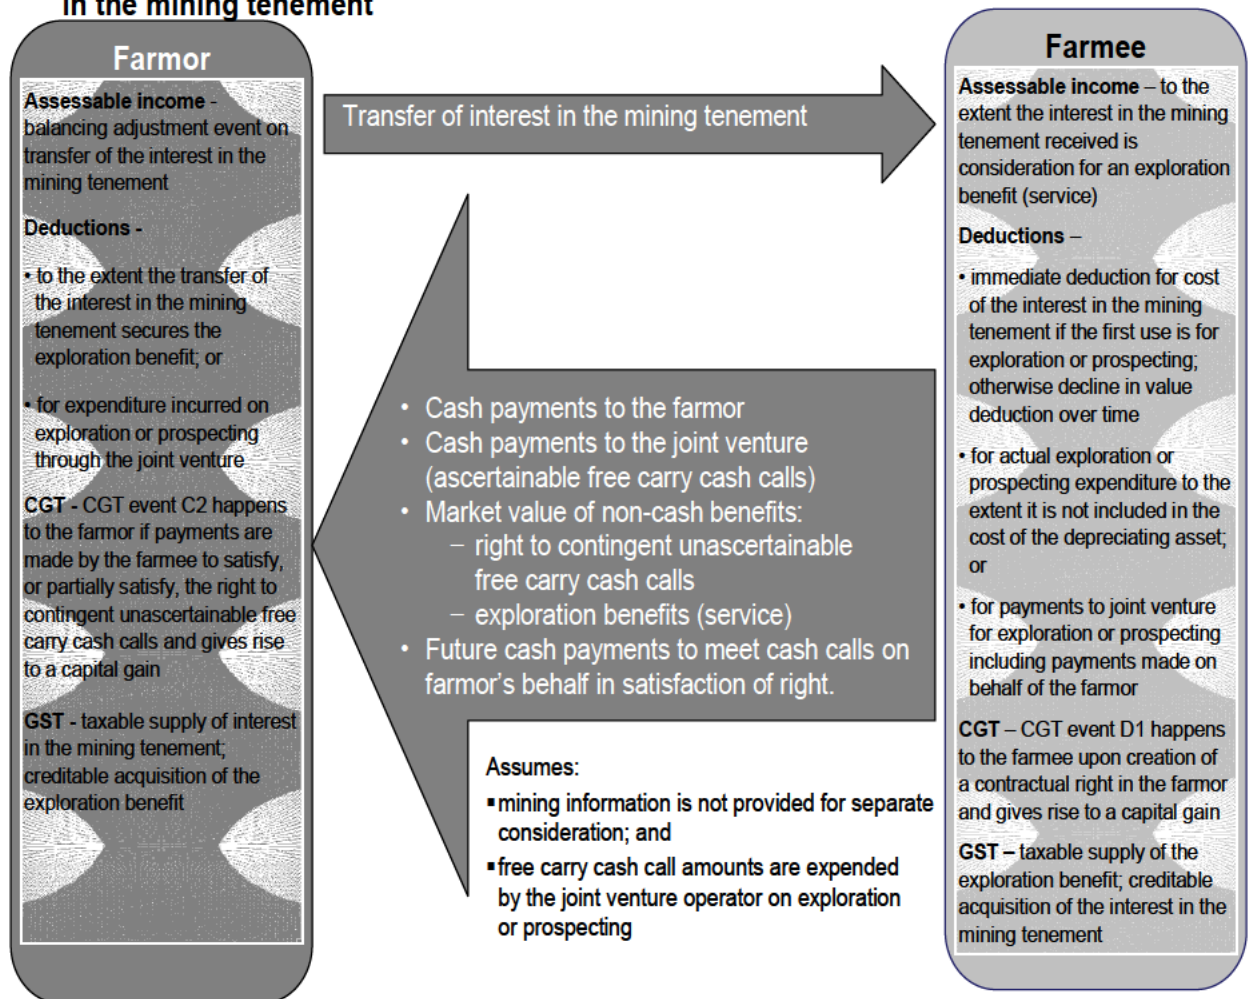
in the mining tenement

Farmor

**Assessable income** - balancing adjustment event on transfer of the interest in the mining tenement

**Deductions** -

• to the extent the transfer of the interest in the mining tenement secures the exploration benefit; or

• for expenditure incurred on exploration or prospecting through the joint venture

**CGT** - CGT event C2 happens to the farmor if payments are made by the farmee to satisfy, or partially satisfy, the right to contingent unascertainable free carry cash calls and gives rise to a capital gain

**GST** - taxable supply of interest in the mining tenement; creditable acquisition of the exploration benefit

Transfer of interest in the mining tenement

• Cash payments to the farmor
• Cash payments to the joint venture (ascertainable free carry cash calls)
• Market value of non-cash benefits:
  – right to contingent unascertainable free carry cash calls
  – exploration benefits (service)
• Future cash payments to meet cash calls on farmor's behalf in satisfaction of right.

Assumes:
▪ mining information is not provided for separate consideration; and
▪ free carry cash call amounts are expended by the joint venture operator on exploration or prospecting

Farmee

**Assessable income** – to the extent the interest in the mining tenement received is consideration for an exploration benefit (service)

**Deductions** –

• immediate deduction for cost of the interest in the mining tenement if the first use is for exploration or prospecting; otherwise decline in value deduction over time

• for actual exploration or prospecting expenditure to the extent it is not included in the cost of the depreciating asset; or

• for payments to joint venture for exploration or prospecting including payments made on behalf of the farmor

**CGT** – CGT event D1 happens to the farmee upon creation of a contractual right in the farmor and gives rise to a capital gain

**GST** – taxable supply of the exploration benefit; creditable acquisition of the interest in the mining tenement